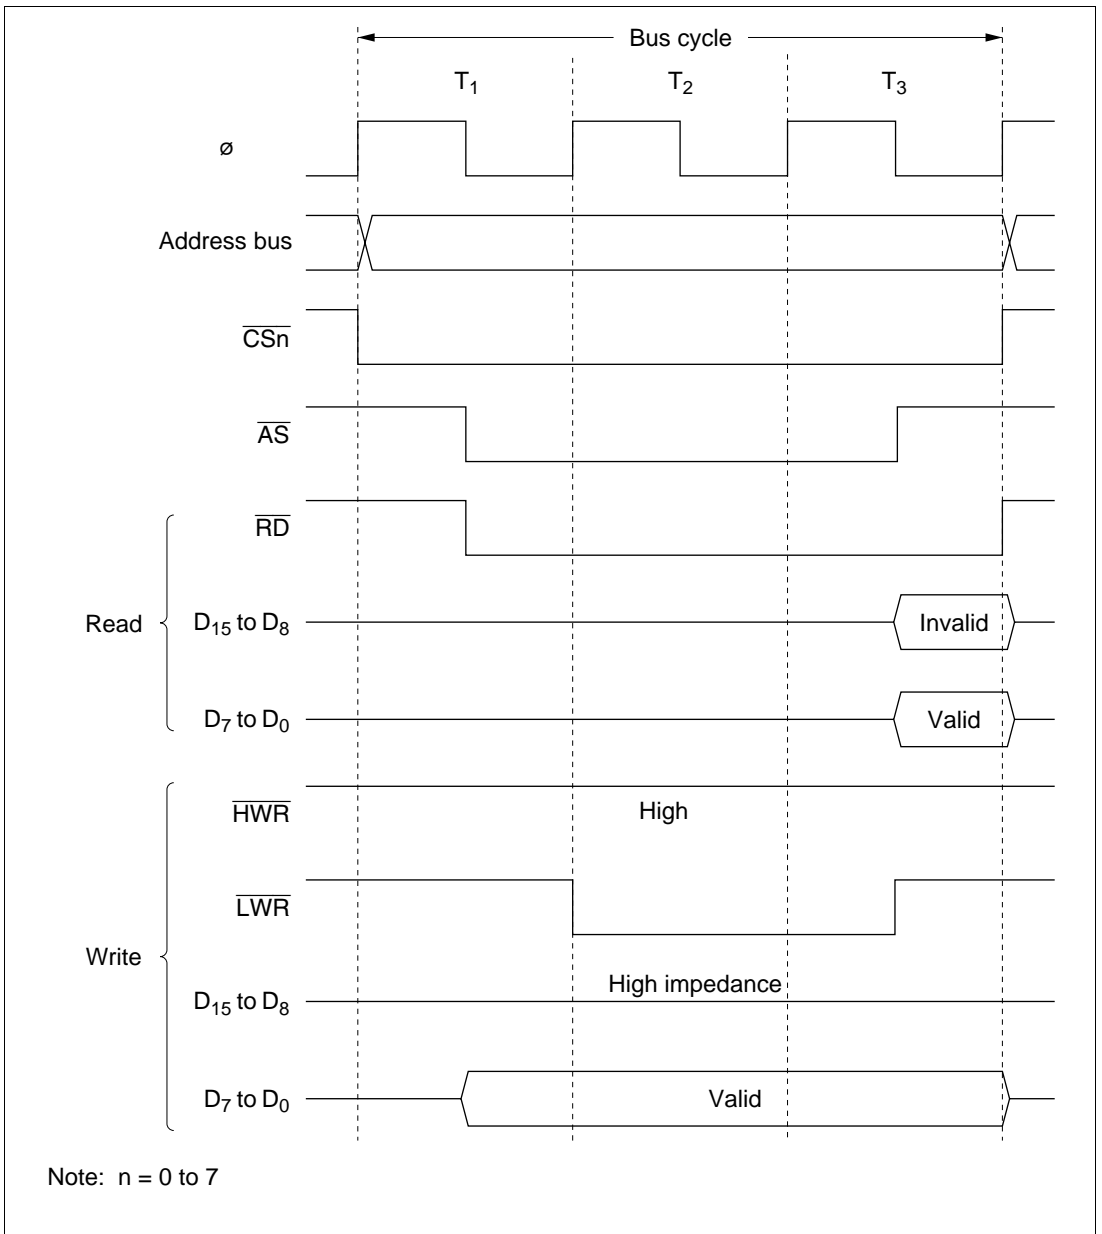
Bus cycle

$T_1$ $T_2$ $T_3$

ø

Address bus

$\overline{CSn}$

$\overline{AS}$

$\overline{RD}$

Read

$D_{15}$ to $D_8$

Invalid

$D_7$ to $D_0$

Valid

$\overline{HWR}$

High

$\overline{LWR}$

Write

$D_{15}$ to $D_8$

High impedance

$D_7$ to $D_0$

Valid

Note: n = 0 to 7